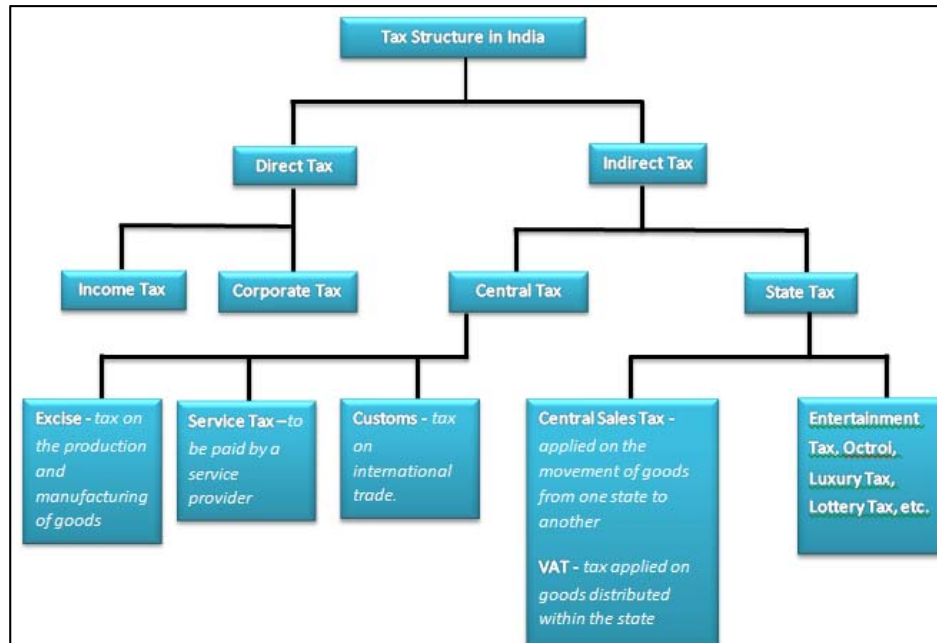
Tax Structure in India

Direct Tax

Indirect Tax

Income Tax

Corporate Tax

Central Tax

State Tax

Excise - tax on the production and manufacturing of goods

Service Tax – to be paid by a service provider

Customs - tax on international trade.

Central Sales Tax - applied on the movement of goods from one state to another

VAT - tax applied on goods distributed within the state

Entertainment Tax, Octroi, Luxury Tax, Lottery Tax, etc.